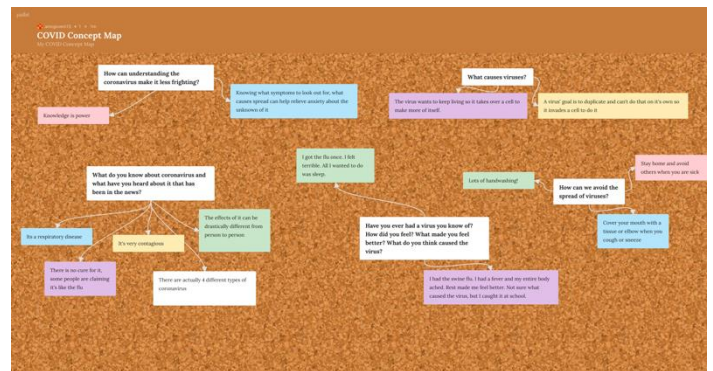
padlet

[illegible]

COVID Concept Map

My COVID Concept Map

How can understanding the coronavirus make it less frighting?

Knowledge is power

Knowing what symptoms to look out for, what causes spread can help relieve anxiety about the unknown of it.

What causes viruses?

The virus wants to keep living so it takes over a cell to make more of itself.

A virus' goal is to duplicate and can't do that on it's own so it invades a cell to do it

What do you know about coronavirus and what have you heard about it that has been in the news?

Its a respiratory disease

It's very contagious

The effects of it can be drastically different from person to person.

There is no cure for it, some people are claiming it's like the flu.

There are actually 4 different types of coronavirus

I got the flu once. I felt terrible. All I wanted to do was sleep.

Have you ever had a virus you know of? How did you feel? What made you feel better? What do you think caused the virus?

I had the swine flu. I had a fever and my entire body ached. Rest made me feel better. Not sure what caused the virus, but I caught it at school.

Lots of handwashing!

How can we avoid the spread of viruses?

Stay home and avoid others when you are sick

Cover your mouth with a tissue or elbow when you cough or sneeze